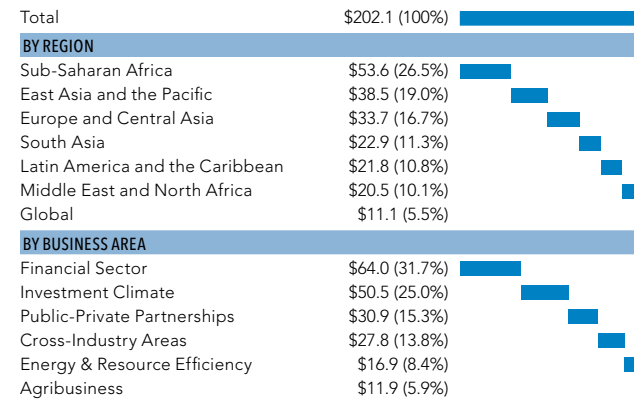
| Total | $202.1 (100%) |
|---|---|
| **BY REGION** | |
| Sub-Saharan Africa | $53.6 (26.5%) |
| East Asia and the Pacific | $38.5 (19.0%) |
| Europe and Central Asia | $33.7 (16.7%) |
| South Asia | $22.9 (11.3%) |
| Latin America and the Caribbean | $21.8 (10.8%) |
| Middle East and North Africa | $20.5 (10.1%) |
| Global | $11.1 (5.5%) |
| **BY BUSINESS AREA** | |
| Financial Sector | $64.0 (31.7%) |
| Investment Climate | $50.5 (25.0%) |
| Public-Private Partnerships | $30.9 (15.3%) |
| Cross-Industry Areas | $27.8 (13.8%) |
| Energy & Resource Efficiency | $16.9 (8.4%) |
| Agribusiness | $11.9 (5.9%) |